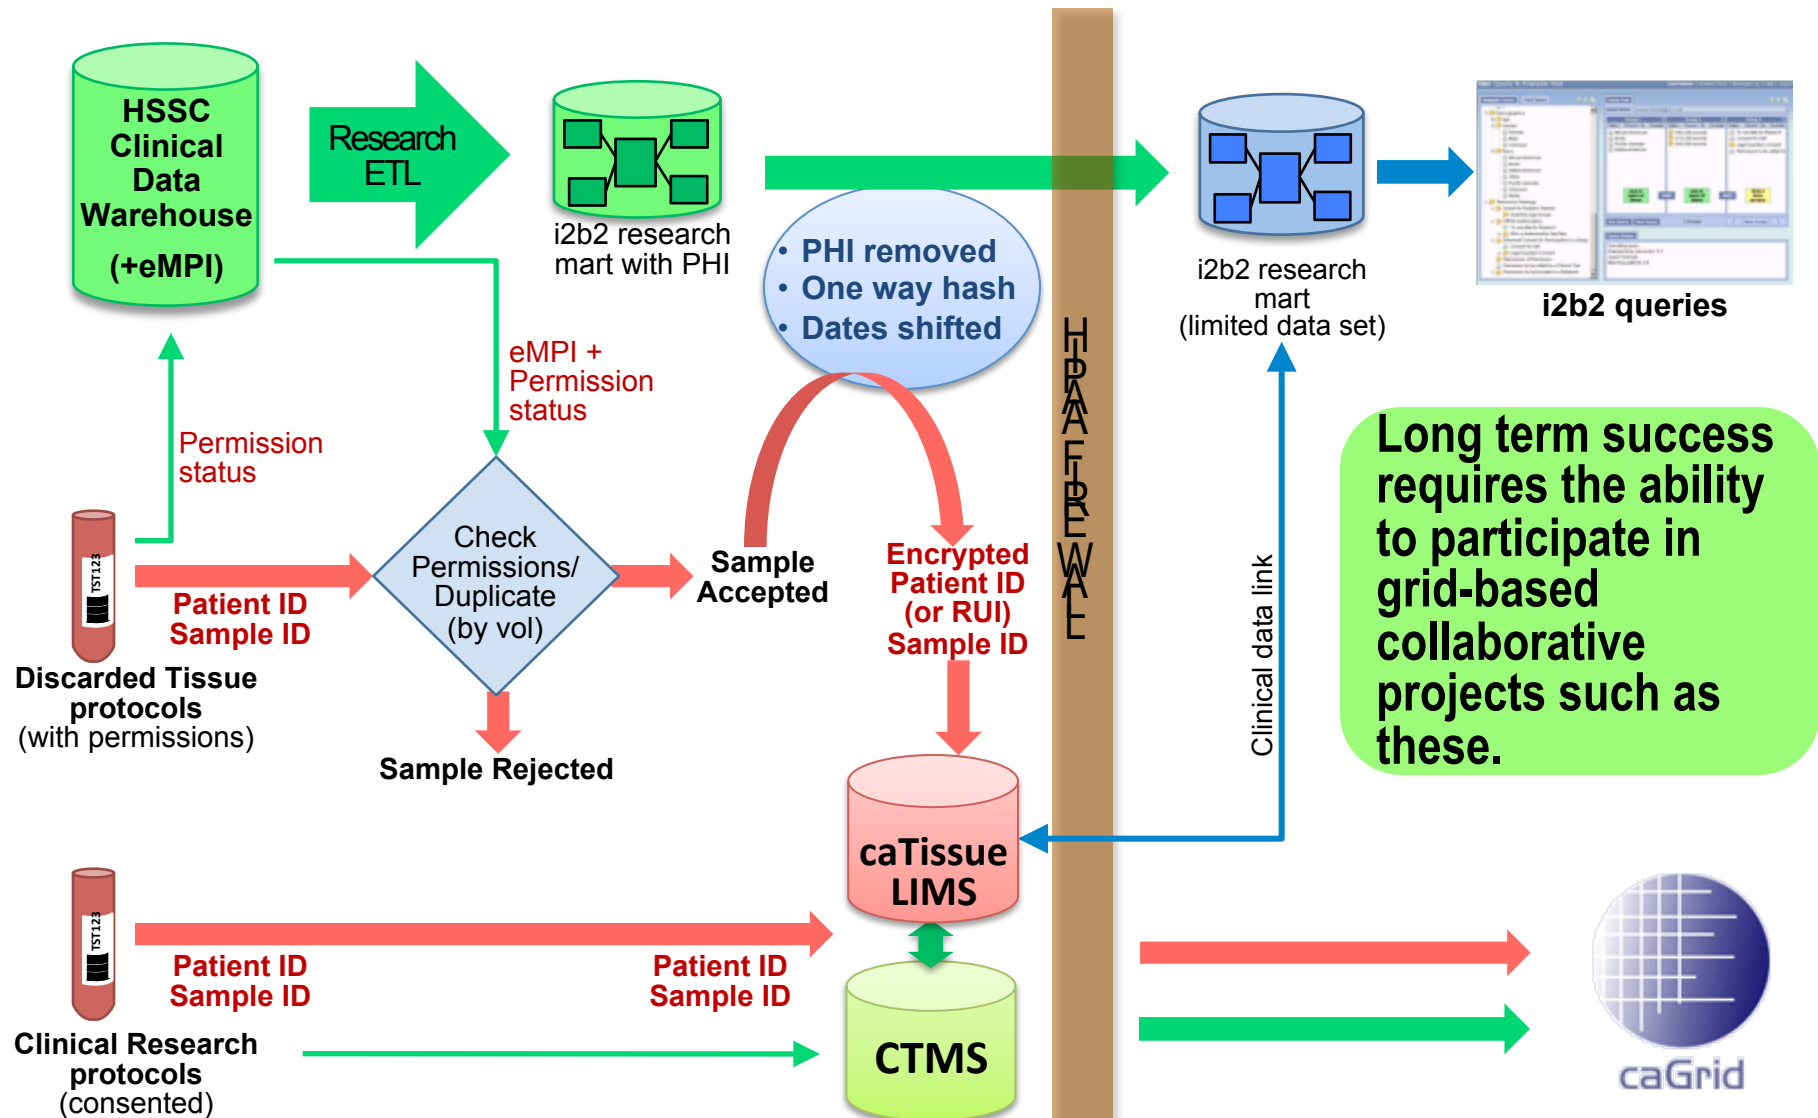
HSSC Clinical Data Warehouse (+eMPI)

Research ETL

i2b2 research mart with PHI

• PHI removed
• One way hash
• Dates shifted

HIPAA FIREWALL

i2b2 research mart (limited data set)

i2b2 queries

eMPI + Permission status

Permission status

TST123

Patient ID
Sample ID

Discarded Tissue protocols (with permissions)

Check Permissions/ Duplicate (by vol)

Sample Accepted

Sample Rejected

Encrypted Patient ID (or RUI) Sample ID

Clinical data link

Long term success requires the ability to participate in grid-based collaborative projects such as these.

caTissue LIMS

TST123

Patient ID
Sample ID

Patient ID
Sample ID

Clinical Research protocols (consented)

CTMS

caGrid